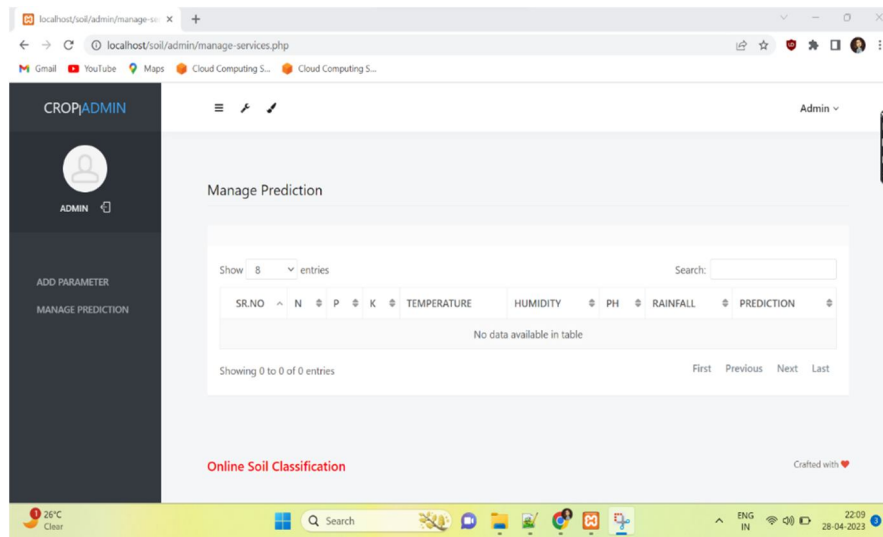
localhost/soil/admin/manage-se ×
+
localhost/soil/admin/manage-services.php
Gmail YouTube Maps Cloud Computing S... Cloud Computing S...

CROP|ADMIN
Admin

ADMIN

ADD PARAMETER
MANAGE PREDICTION

Manage Prediction

Show 8 entries
Search:

| SR.NO | N | P | K | TEMPERATURE | HUMIDITY | PH | RAINFALL | PREDICTION |
|---|---|---|---|---|---|---|---|---|
| No data available in table | | | | | | | | |

Showing 0 to 0 of 0 entries
First Previous Next Last

Online Soil Classification
Crafted with

26°C Clear
Search
ENG IN
22:09 28-04-2023